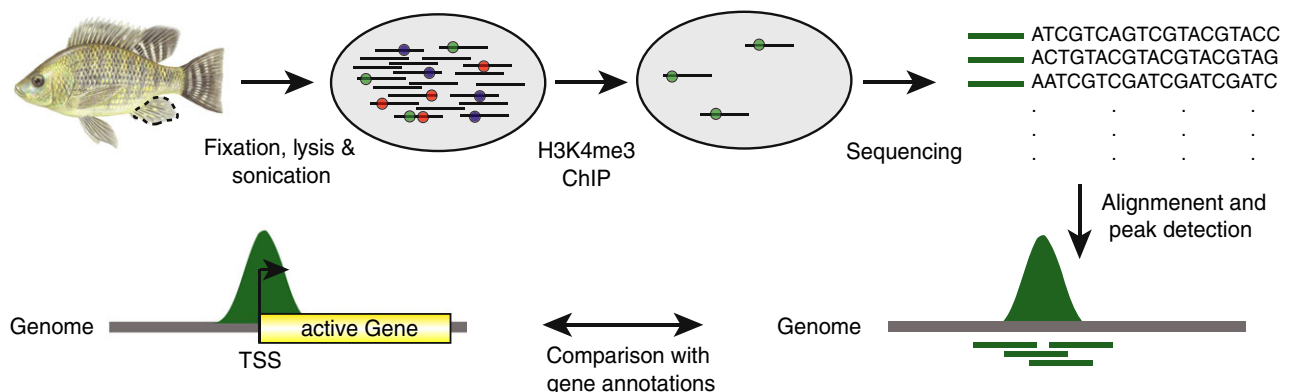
Fixation, lysis & sonication

H3K4me3 ChIP

Sequencing

ATCGTCAGTCGTACGTACC
ACTGTACGTACGTACGTAG
AATCGTCGATCGATCGATC
. . . .
. . . .
. . . .

Alignmenent and peak detection

Genome

TSS

active Gene

Comparison with gene annotations

Genome